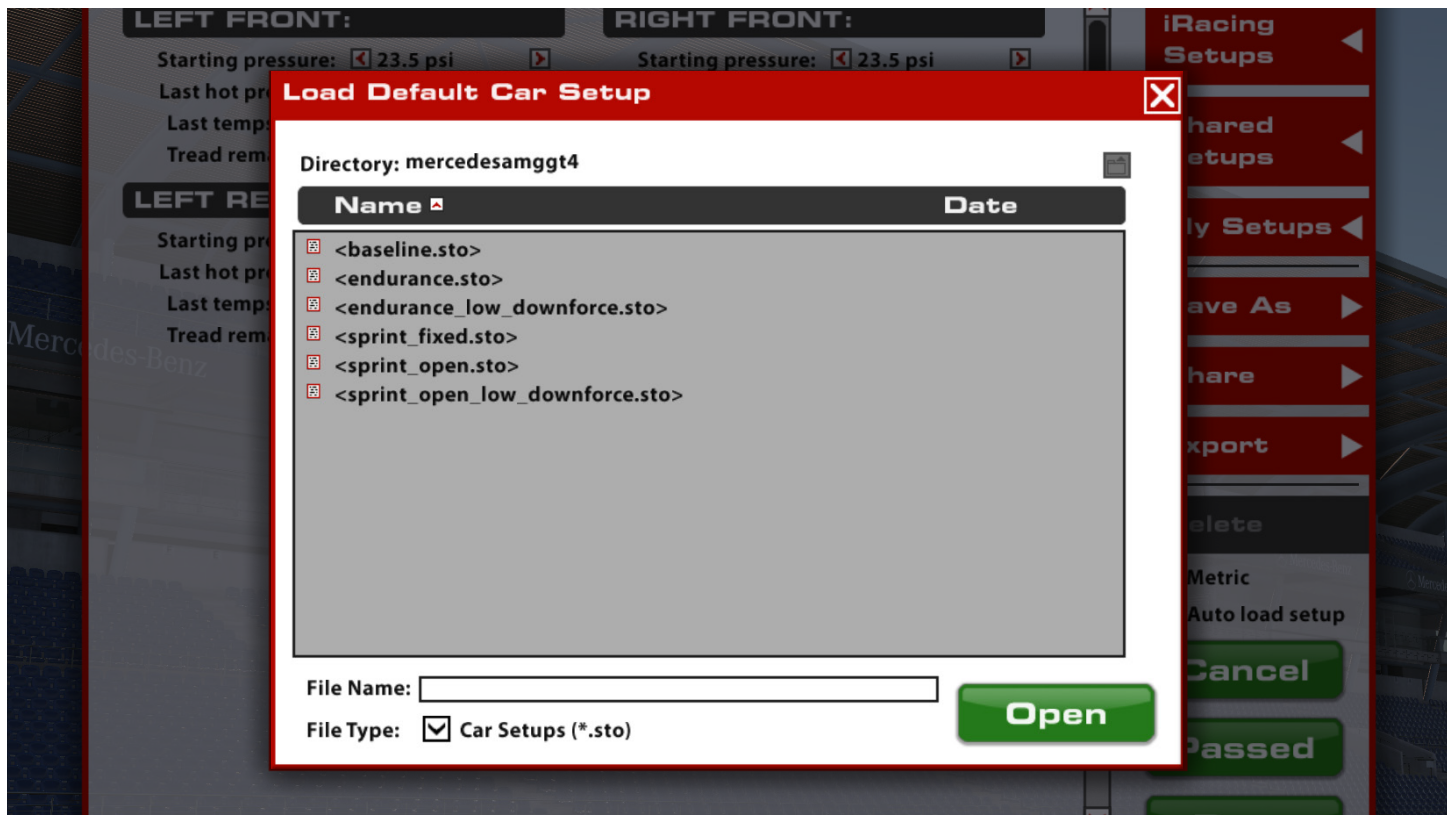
LEFT FRONT:

Starting pressure: 23.5 psi

Last hot pr

Last temps

Tread rema

LEFT RE

Starting pr

Last hot pr

Last temps

Tread rema

RIGHT FRONT:

Starting pressure: 23.5 psi

Mercedes-Benz

iRacing Setups

hared etups

ly Setups

ave As

hare

xport

elete

Metric

Auto load setup

Cancel

Passed

Load Default Car Setup

Directory: mercedesamggt4

| Name | Date |
|---|---|
| <baseline.sto> | |
| <endurance.sto> | |
| <endurance_low_downforce.sto> | |
| <sprint_fixed.sto> | |
| <sprint_open.sto> | |
| <sprint_open_low_downforce.sto> | |

File Name:

File Type: Car Setups (*.sto)

Open